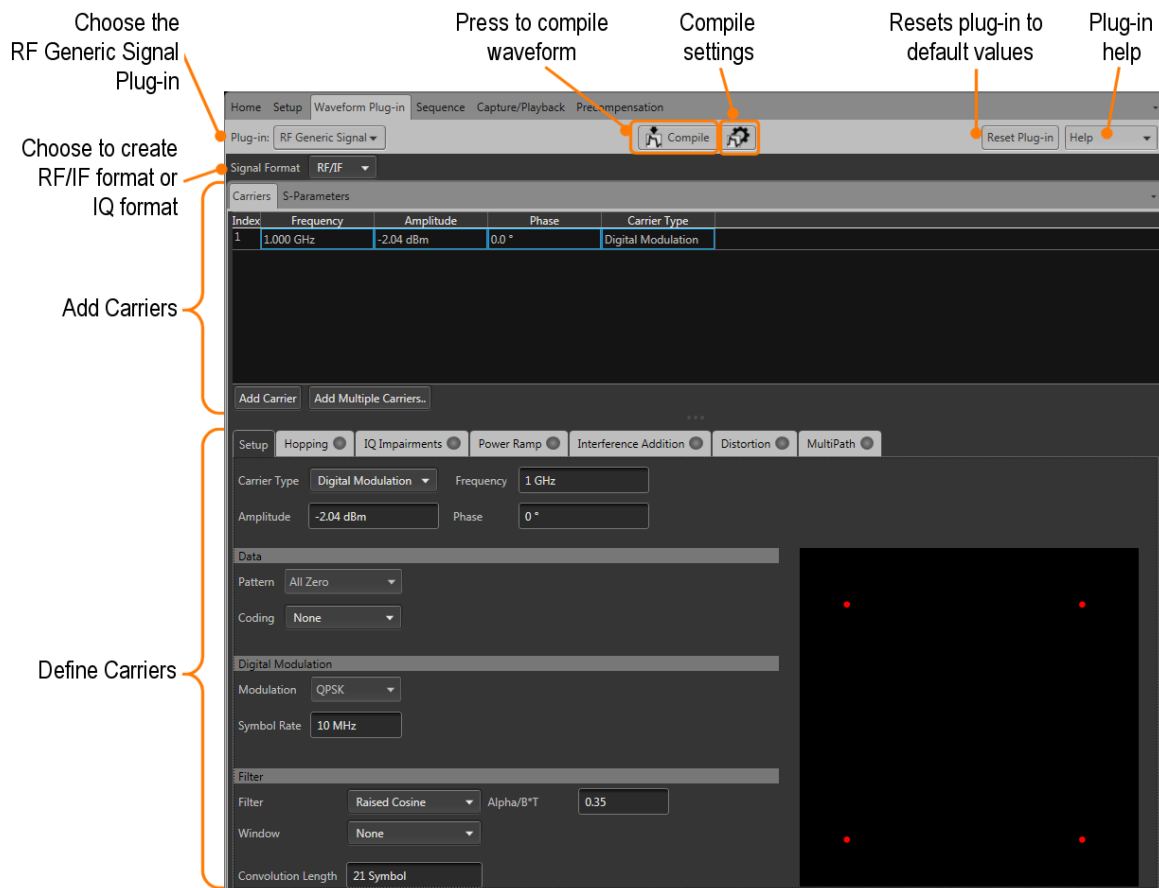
Choose the RF Generic Signal Plug-in

Press to compile waveform

Compile settings

Resets plug-in to default values

Plug-in help

Choose to create RF/IF format or IQ format

Add Carriers

Define Carriers

Home Setup Waveform Plug-in Sequence Capture/Playback Precompensation

Plug-in: RF Generic Signal

Compile

Reset Plug-in

Help

Signal Format RF/IF

Carriers S-Parameters

| Index | Frequency | Amplitude | Phase | Carrier Type |
|---|---|---|---|---|
| 1 | 1.000 GHz | -2.04 dBm | 0.0 ° | Digital Modulation |

Add Carrier Add Multiple Carriers..

Setup Hopping IQ Impairments Power Ramp Interference Addition Distortion MultiPath

Carrier Type Digital Modulation Frequency 1 GHz

Amplitude -2.04 dBm Phase 0 °

Data

Pattern All Zero

Coding None

Digital Modulation

Modulation QPSK

Symbol Rate 10 MHz

Filter

Filter Raised Cosine Alpha/B*T 0.35

Window None

Convolution Length 21 Symbol